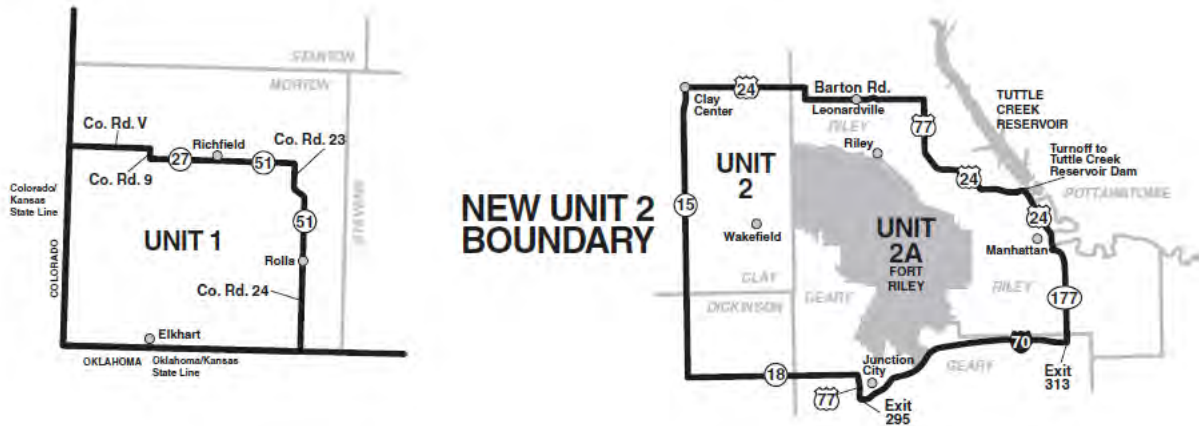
STANTON

MORTON

Co. Rd. V

Richfield

Co. Rd. 23

27

51

Co. Rd. 9

Colorado/ Kansas State Line

51

STEVENS

UNIT 1

COLORADO

Rolls

Co. Rd. 24

Elkhart

OKLAHOMA

Oklahoma/Kansas State Line

NEW UNIT 2 BOUNDARY

24

Clay Center

Barton Rd.

Leonardville

77

TUTTLE CREEK RESERVOIR

RILEY

Riley

UNIT 2

24

Turnoff to Tuttle Creek Reservoir Dam

POTTAWATOMIE

15

24

Wakefield

UNIT 2A

FORT RILEY

Manhattan

CLAY

RILEY

177

DICKINSON

GEARY

70

Junction City

GEARY

18

77

Exit 295

Exit 313